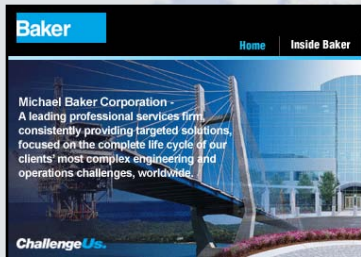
Baker

Home Inside Baker

Michael Baker Corporation - A leading professional services firm, consistently providing targeted solutions, focused on the complete life cycle of our clients' most complex engineering and operations challenges, worldwide.

ChallengeUs.